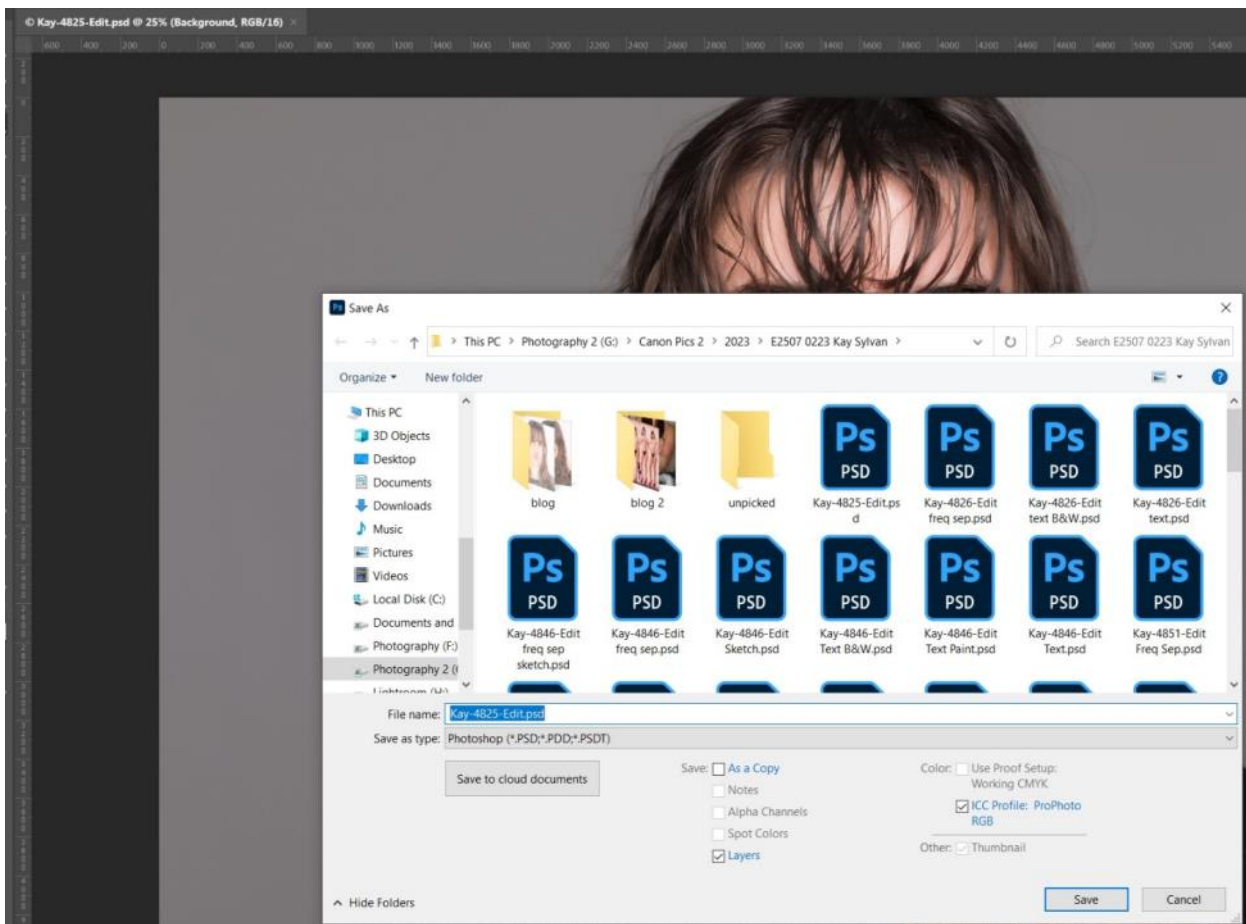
Kay-4825-Edit.psd @ 25% (Background, RGB/16)

600 400 200 0 200 400 600 800 1000 1200 1400 1600 1800 2000 2200 2400 2600 2800 3000 3200 3400 3600 3800 4000 4200 4400 4600 4800 5000 5200 5400

Save As

This PC > Photography 2 (G:) > Canon Pics 2 > 2023 > E2507 0223 Kay Sylvan >

Search E2507 0223 Kay Sylvan

Organize ▾ New folder

This PC
3D Objects
Desktop
Documents
Downloads
Music
Pictures
Videos
Local Disk (C:)
Documents and
Photography (F:)
Photography 2 (
Lightroom (H:)

blog
blog 2
unpicked
PSD Kay-4825-Edit.psd
PSD Kay-4826-Edit freq sep.psd
PSD Kay-4826-Edit text B&W.psd
PSD Kay-4826-Edit text.psd
PSD Kay-4846-Edit freq sep sketch.psd
PSD Kay-4846-Edit freq sep.psd
PSD Kay-4846-Edit Sketch.psd
PSD Kay-4846-Edit Text B&W.psd
PSD Kay-4846-Edit Text Paint.psd
PSD Kay-4846-Edit Text.psd
PSD Kay-4851-Edit Freq Sep.psd

File name: Kay-4825-Edit.psd
Save as type: Photoshop (*.PSD;*.PDD;*.PSDT)

Save to cloud documents

Save: As a Copy
Notes
Alpha Channels
Spot Colors
Layers

Color: Use Proof Setup: Working CMYK
ICC Profile: ProPhoto RGB

Other: Thumbnail

Hide Folders

Save
Cancel